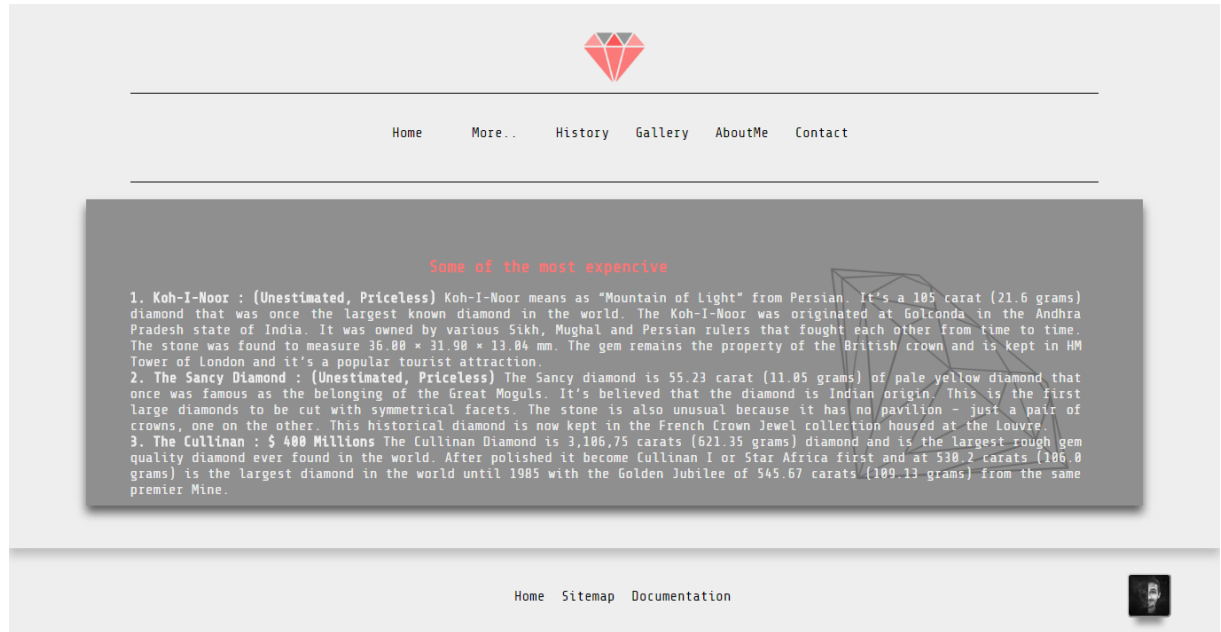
Home More.. History Gallery AboutMe Contact

Some of the most expencive

1. Koh-I-Noor : (Unestimated, Priceless) Koh-I-Noor means as "Mountain of Light" from Persian. It's a 105 carat (21.6 grams) diamond that was once the largest known diamond in the world. The Koh-I-Noor was originated at Golconda in the Andhra Pradesh state of India. It was owned by various Sikh, Mughal and Persian rulers that fought each other from time to time. The stone was found to measure 36.00 × 31.90 × 13.04 mm. The gem remains the property of the British crown and is kept in HM Tower of London and it's a popular tourist attraction.
2. The Sancy Diamond : (Unestimated, Priceless) The Sancy diamond is 55.23 carat (11.05 grams) of pale yellow diamond that once was famous as the belonging of the Great Moguls. It's believed that the diamond is Indian origin. This is the first large diamonds to be cut with symmetrical facets. The stone is also unusual because it has no pavilion - just a pair of crowns, one on the other. This historical diamond is now kept in the French Crown Jewel collection housed at the Louvre.
3. The Cullinan : $ 400 Millions The Cullinan Diamond is 3,106,75 carats (621.35 grams) diamond and is the largest rough gem quality diamond ever found in the world. After polished it become Cullinan I or Star Africa first and at 530.2 carats (106.0 grams) is the largest diamond in the world until 1985 with the Golden Jubilee of 545.67 carats (109.13 grams) from the same premier Mine.

Home Sitemap Documentation